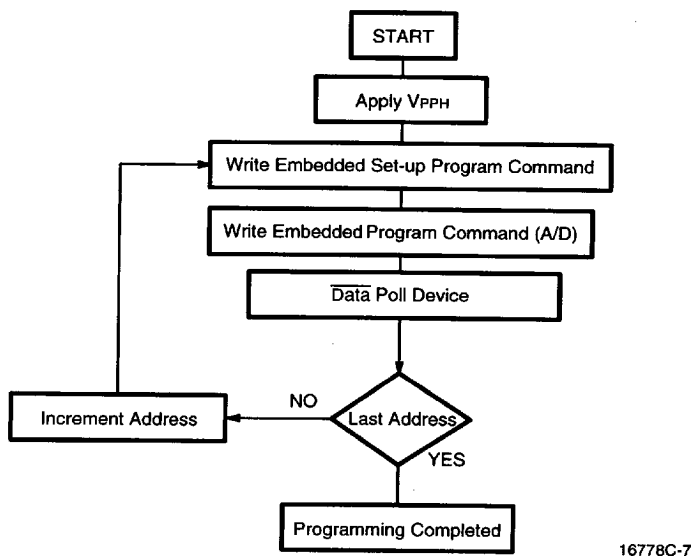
START

Apply $V_{PPH}$

Write Embedded Set-up Program Command

Write Embedded Program Command (A/D)

$\overline{\text{Data}}$ Poll Device

Increment Address

NO

Last Address

YES

Programming Completed

16778C-7